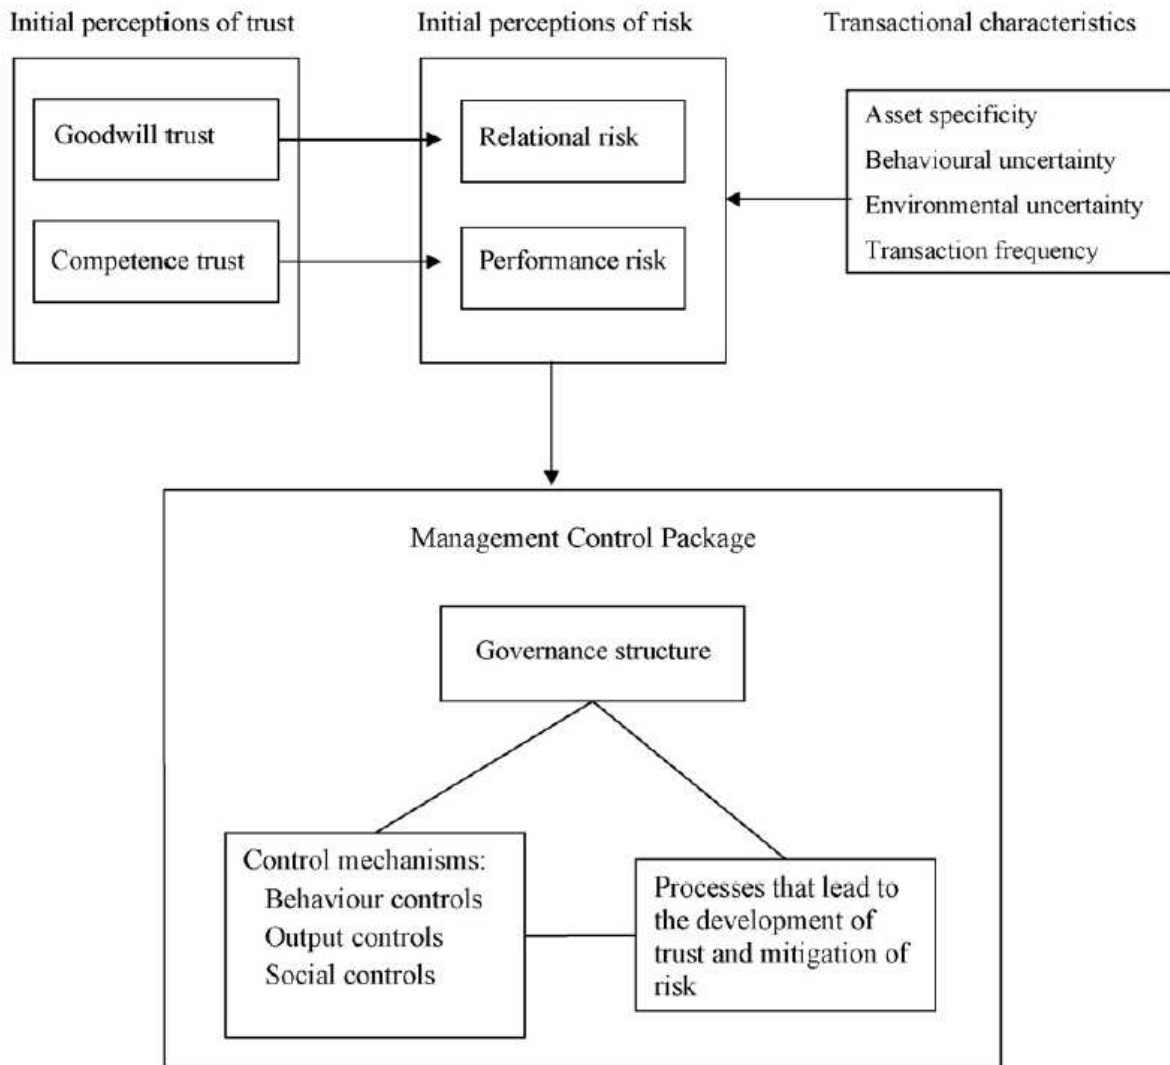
Initial perceptions of trust

Goodwill trust

Competence trust

Initial perceptions of risk

Relational risk

Performance risk

Transactional characteristics

Asset specificity
Behavioural uncertainty
Environmental uncertainty
Transaction frequency

Management Control Package

Governance structure

Control mechanisms:
Behaviour controls
Output controls
Social controls

Processes that lead to the development of trust and mitigation of risk